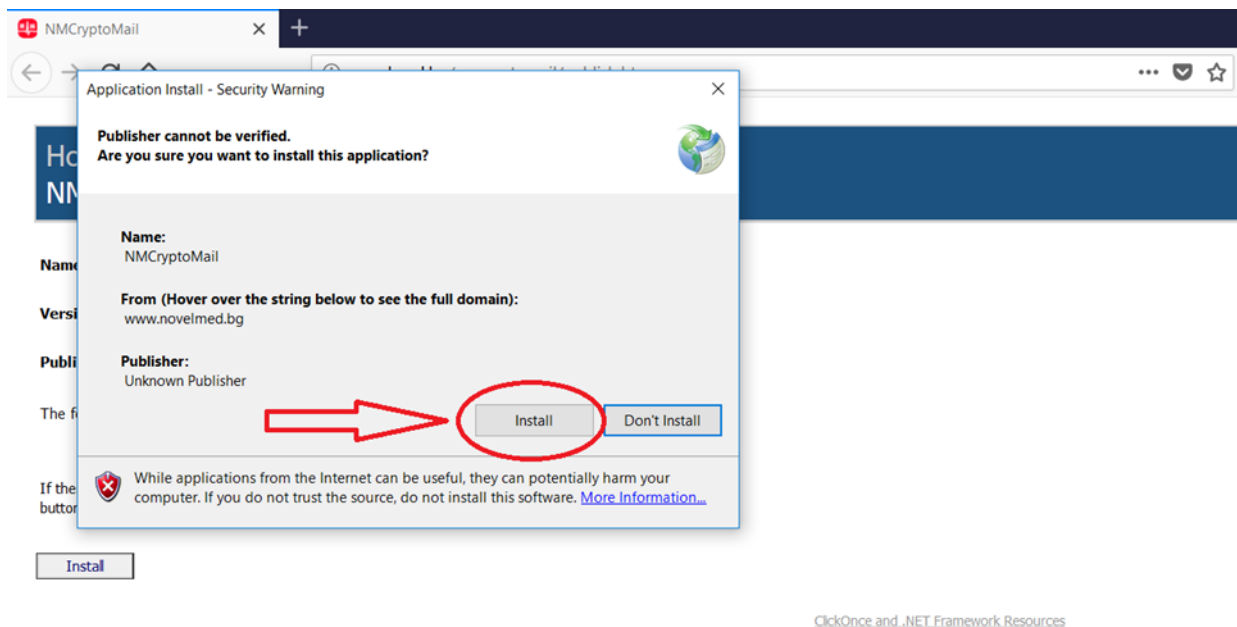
NMCryptoMail ×

Application Install - Security Warning ×

Publisher cannot be verified.
Are you sure you want to install this application?

Name:
NMCryptoMail

From (Hover over the string below to see the full domain):
www.novelmed.bg

Publisher:
Unknown Publisher

Install Don't Install

While applications from the Internet can be useful, they can potentially harm your computer. If you do not trust the source, do not install this software. More Information...

Ho
NN

Name
Versi
Publi
The f

If the
buttor

Install

ClickOnce and .NET Framework Resources